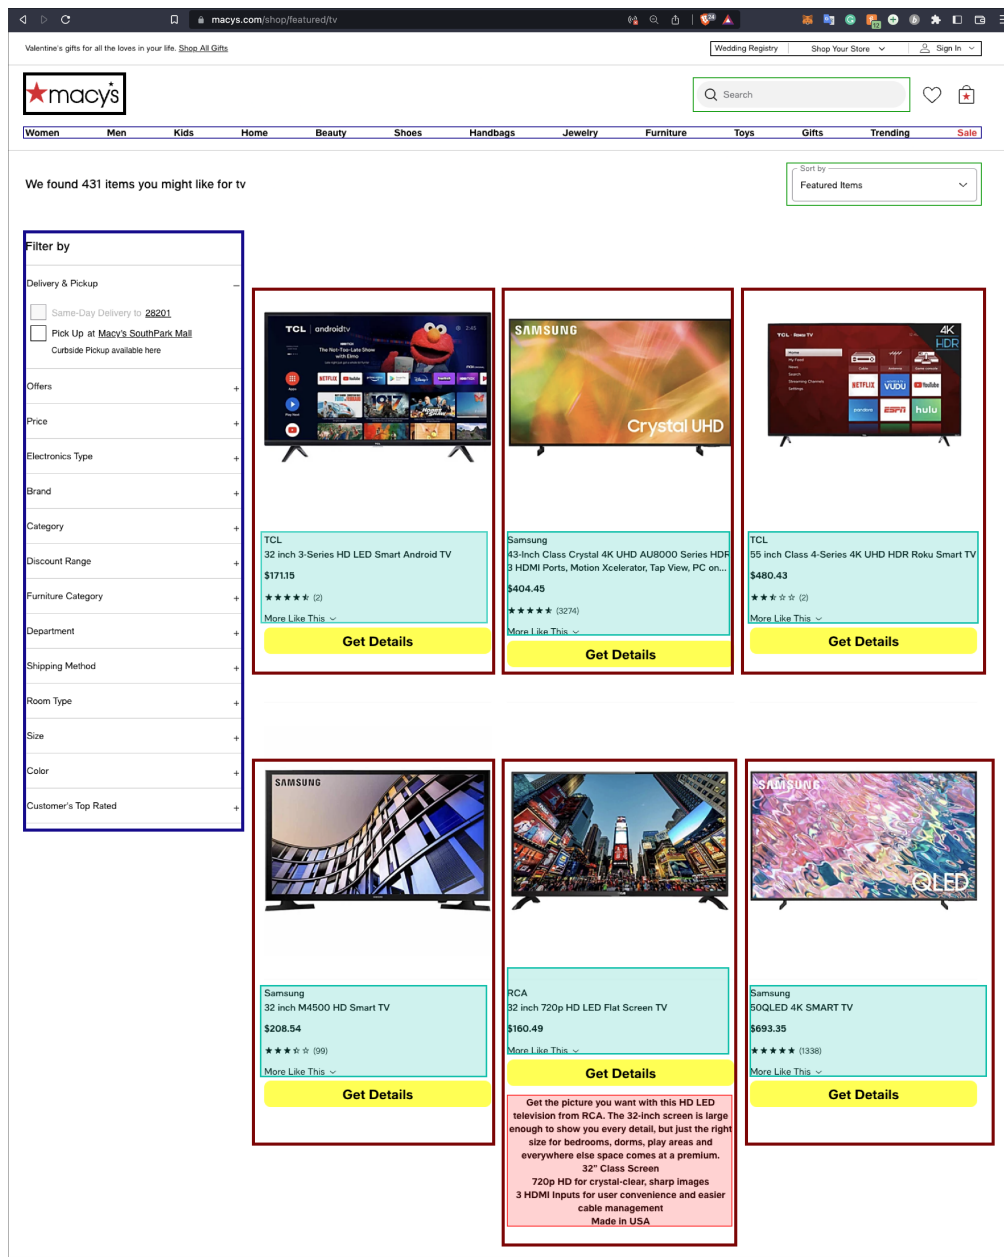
macys.com/shop/featured/tv

Valentine's gifts for all the loves in your life. Shop All Gifts

Wedding Registry | Shop Your Store | Sign In

macy's

Search

Women | Men | Kids | Home | Beauty | Shoes | Handbags | Jewelry | Furniture | Toys | Gifts | Trending | Sale

We found 431 items you might like for tv

Sort by
Featured Items

Filter by

Delivery & Pickup

Same-Day Delivery to 28201

Pick Up at Macy's SouthPark Mall

Curbside Pickup available here

Offers

Price

Electronics Type

Brand

Category

Discount Range

Furniture Category

Department

Shipping Method

Room Type

Size

Color

Customer's Top Rated

TCL androidtv

TCL
32 inch 3-Series HD LED Smart Android TV
$171.15
(2)
More Like This
Get Details

SAMSUNG Crystal UHD

Samsung
43-Inch Class Crystal 4K UHD AU8000 Series HDR 3 HDMI Ports, Motion Xcelerator, Tap View, PC on...
$404.45
(3274)
More Like This
Get Details

4K HDR

TCL
55 inch Class 4-Series 4K UHD HDR Roku Smart TV
$480.43
(2)
More Like This
Get Details

SAMSUNG

Samsung
32 inch M4500 HD Smart TV
$208.54
(99)
More Like This
Get Details

RCA
32 inch 720p HD LED Flat Screen TV
$160.49
More Like This
Get Details

Get the picture you want with this HD LED television from RCA. The 32-inch screen is large enough to show you every detail, but just the right size for bedrooms, dorms, play areas and everywhere else space comes at a premium.
32" Class Screen
720p HD for crystal-clear, sharp images
3 HDMI Inputs for user convenience and easier cable management
Made in USA

SAMSUNG QLED

Samsung
50QLED 4K SMART TV
$693.35
(1338)
More Like This
Get Details